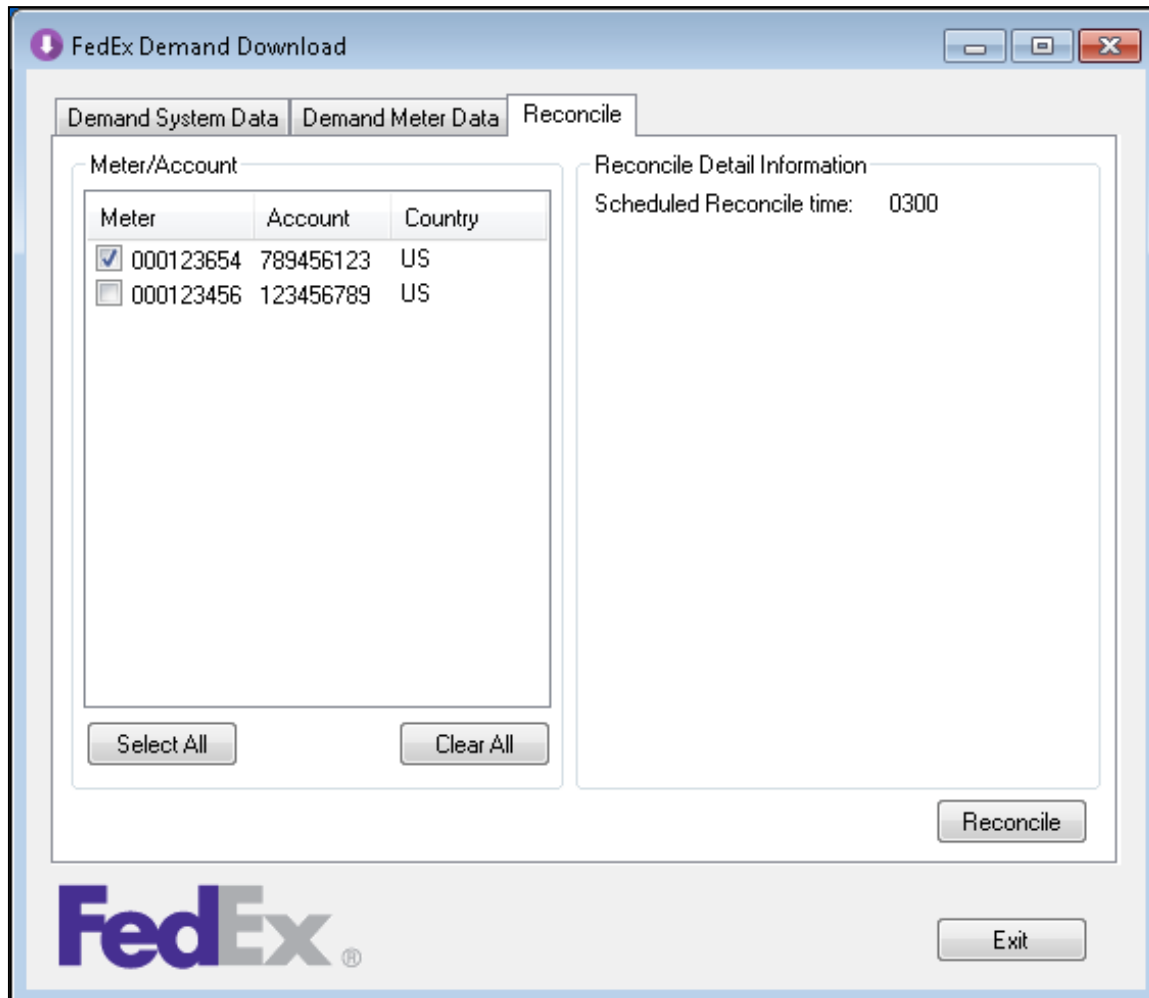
FedEx Demand Download

Demand System Data | Demand Meter Data | Reconcile

Meter/Account

| Meter | Account | Country |
|---|---|---|
| 000123654 | 789456123 | US |
| 000123456 | 123456789 | US |

Select All

Clear All

Reconcile Detail Information

Scheduled Reconcile time: 0300

Reconcile

FedEx®

Exit